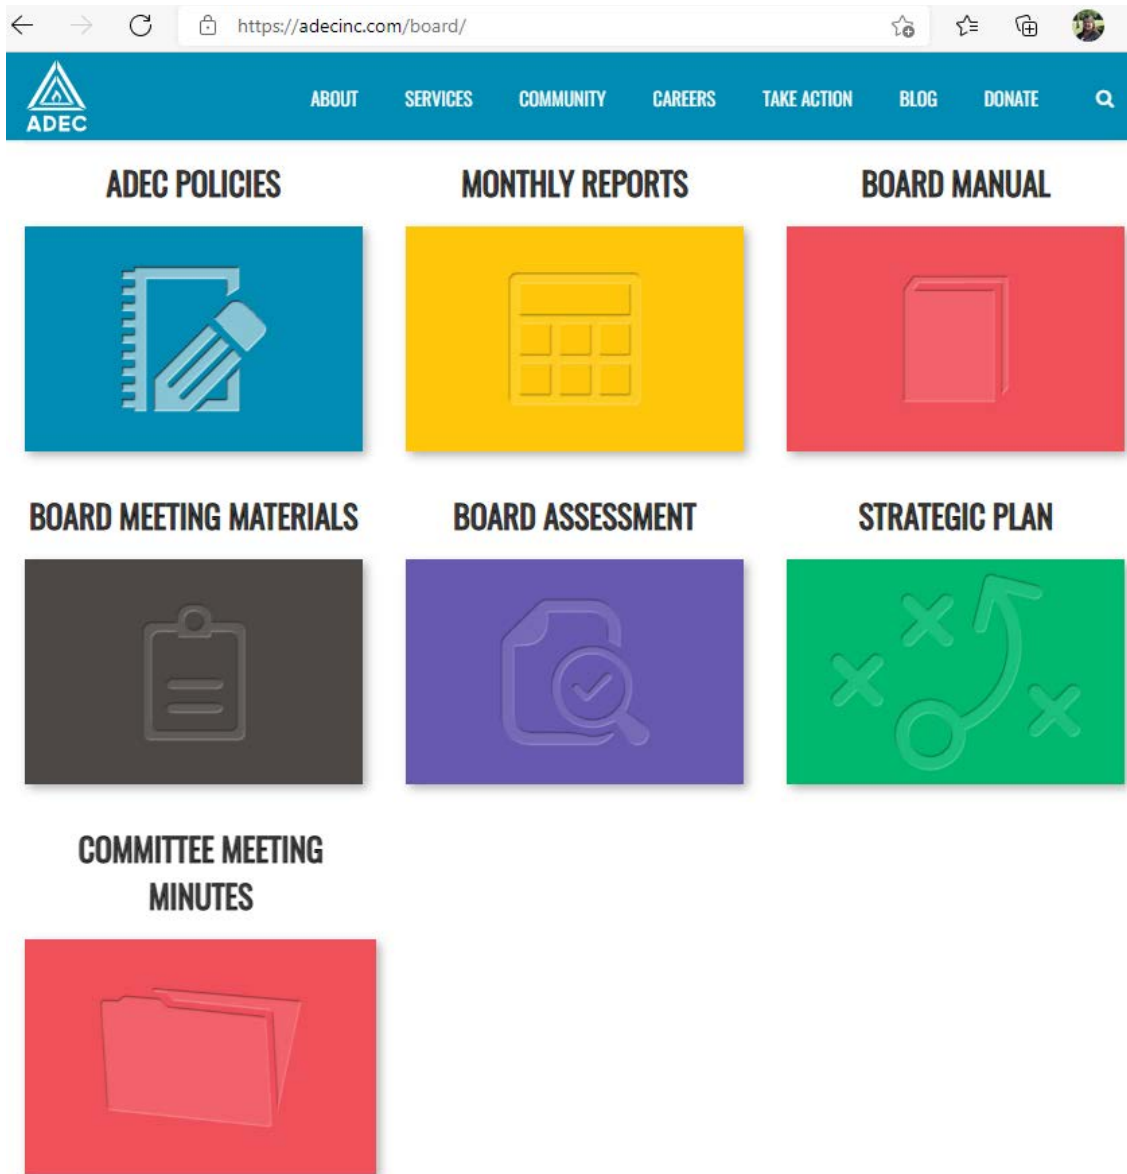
https://adecinc.com/board/

ADEC

ABOUT SERVICES COMMUNITY CAREERS TAKE ACTION BLOG DONATE

ADEC POLICIES

MONTHLY REPORTS

BOARD MANUAL

BOARD MEETING MATERIALS

BOARD ASSESSMENT

STRATEGIC PLAN

COMMITTEE MEETING MINUTES